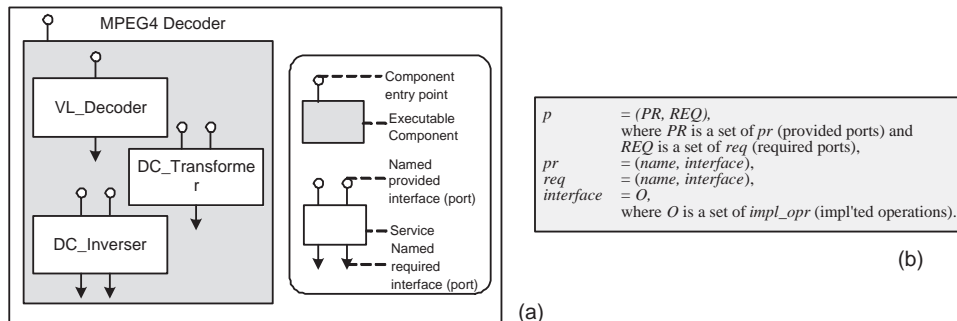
MPEG4 Decoder

VL_Decoder

DC_Transforme r

DC_Inverser

Component entry point

Executable Component

Named provided interface (port)

Service

Named required interface (port)

(a)

| | |
|---|---|
| *p* | = *(PR, REQ),* where *PR* is a set of *pr* (provided ports) and *REQ* is a set of *req* (required ports), |
| *pr* | = (*name, interface*), |
| *req* | = (*name, interface*), |
| *interface* | = *O*, where *O* is a set of *impl_opr* (impl'ted operations). |

(b)